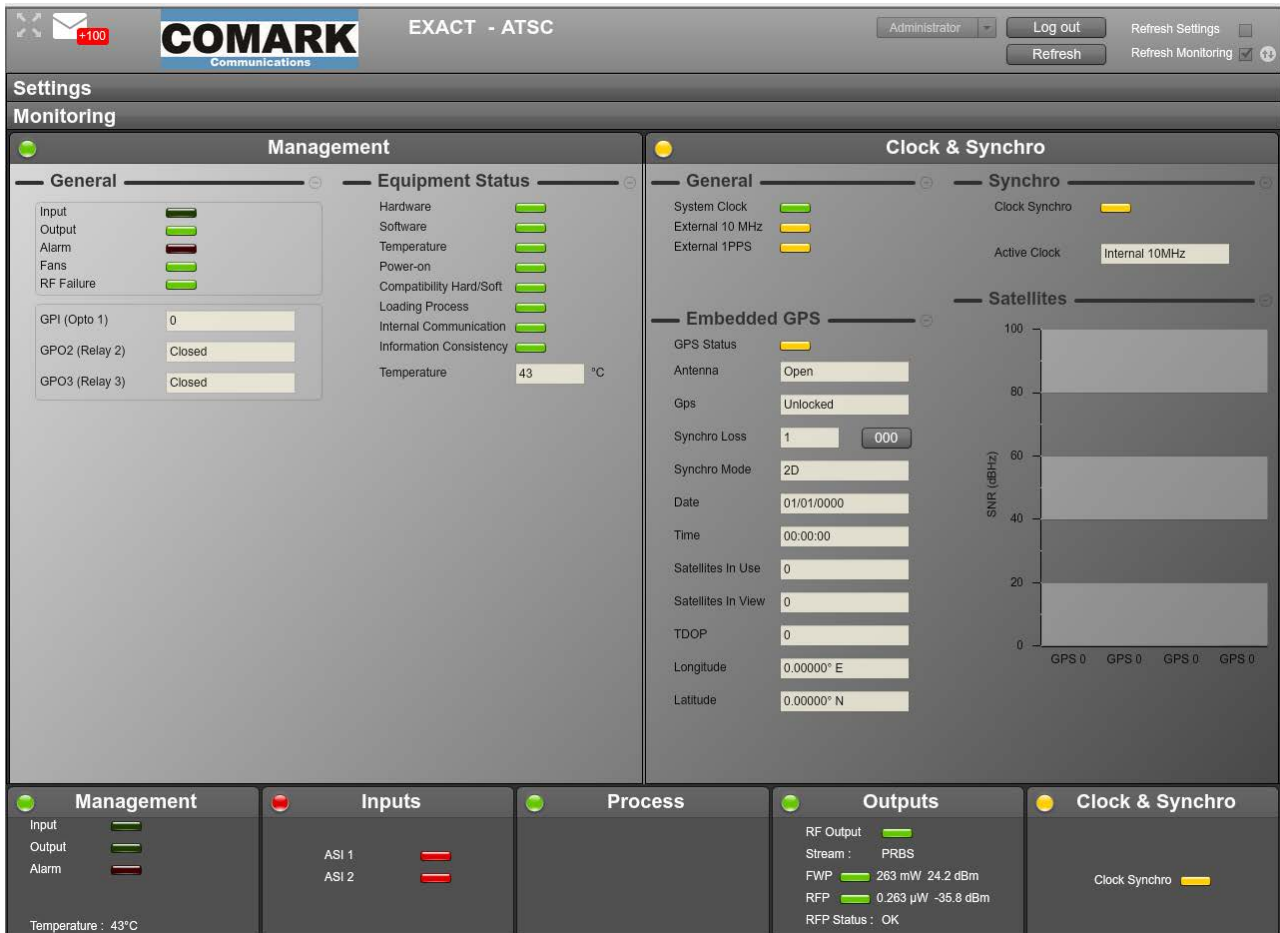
+100

COMARK
Communications

EXACT - ATSC

Administrator

Log out

Refresh

Refresh Settings

Refresh Monitoring

Settings

Monitoring

Management

General

Input
Output
Alarm
Fans
RF Failure

GPI (Opto 1) 0
GPO2 (Relay 2) Closed
GPO3 (Relay 3) Closed

Equipment Status

Hardware
Software
Temperature
Power-on
Compatibility Hard/Soft
Loading Process
Internal Communication
Information Consistency

Temperature 43 °C

Clock & Synchro

General

System Clock
External 10 MHz
External 1PPS

Synchro

Clock Synchro

Active Clock Internal 10MHz

Embedded GPS

GPS Status
Antenna Open
Gps Unlocked
Synchro Loss 1 000
Synchro Mode 2D
Date 01/01/0000
Time 00:00:00
Satellites In Use 0
Satellites In View 0
TDOP 0
Longitude 0.00000° E
Latitude 0.00000° N

Satellites

100
80
60
40
20
0
SNR (dBHz)
GPS 0 GPS 0 GPS 0 GPS 0

Management

Input
Output
Alarm

Temperature : 43°C

Inputs

ASI 1
ASI 2

Process

Outputs

RF Output
Stream : PRBS
FWP 263 mW 24.2 dBm
RFP 0.263 μW -35.8 dBm
RFP Status : OK

Clock & Synchro

Clock Synchro